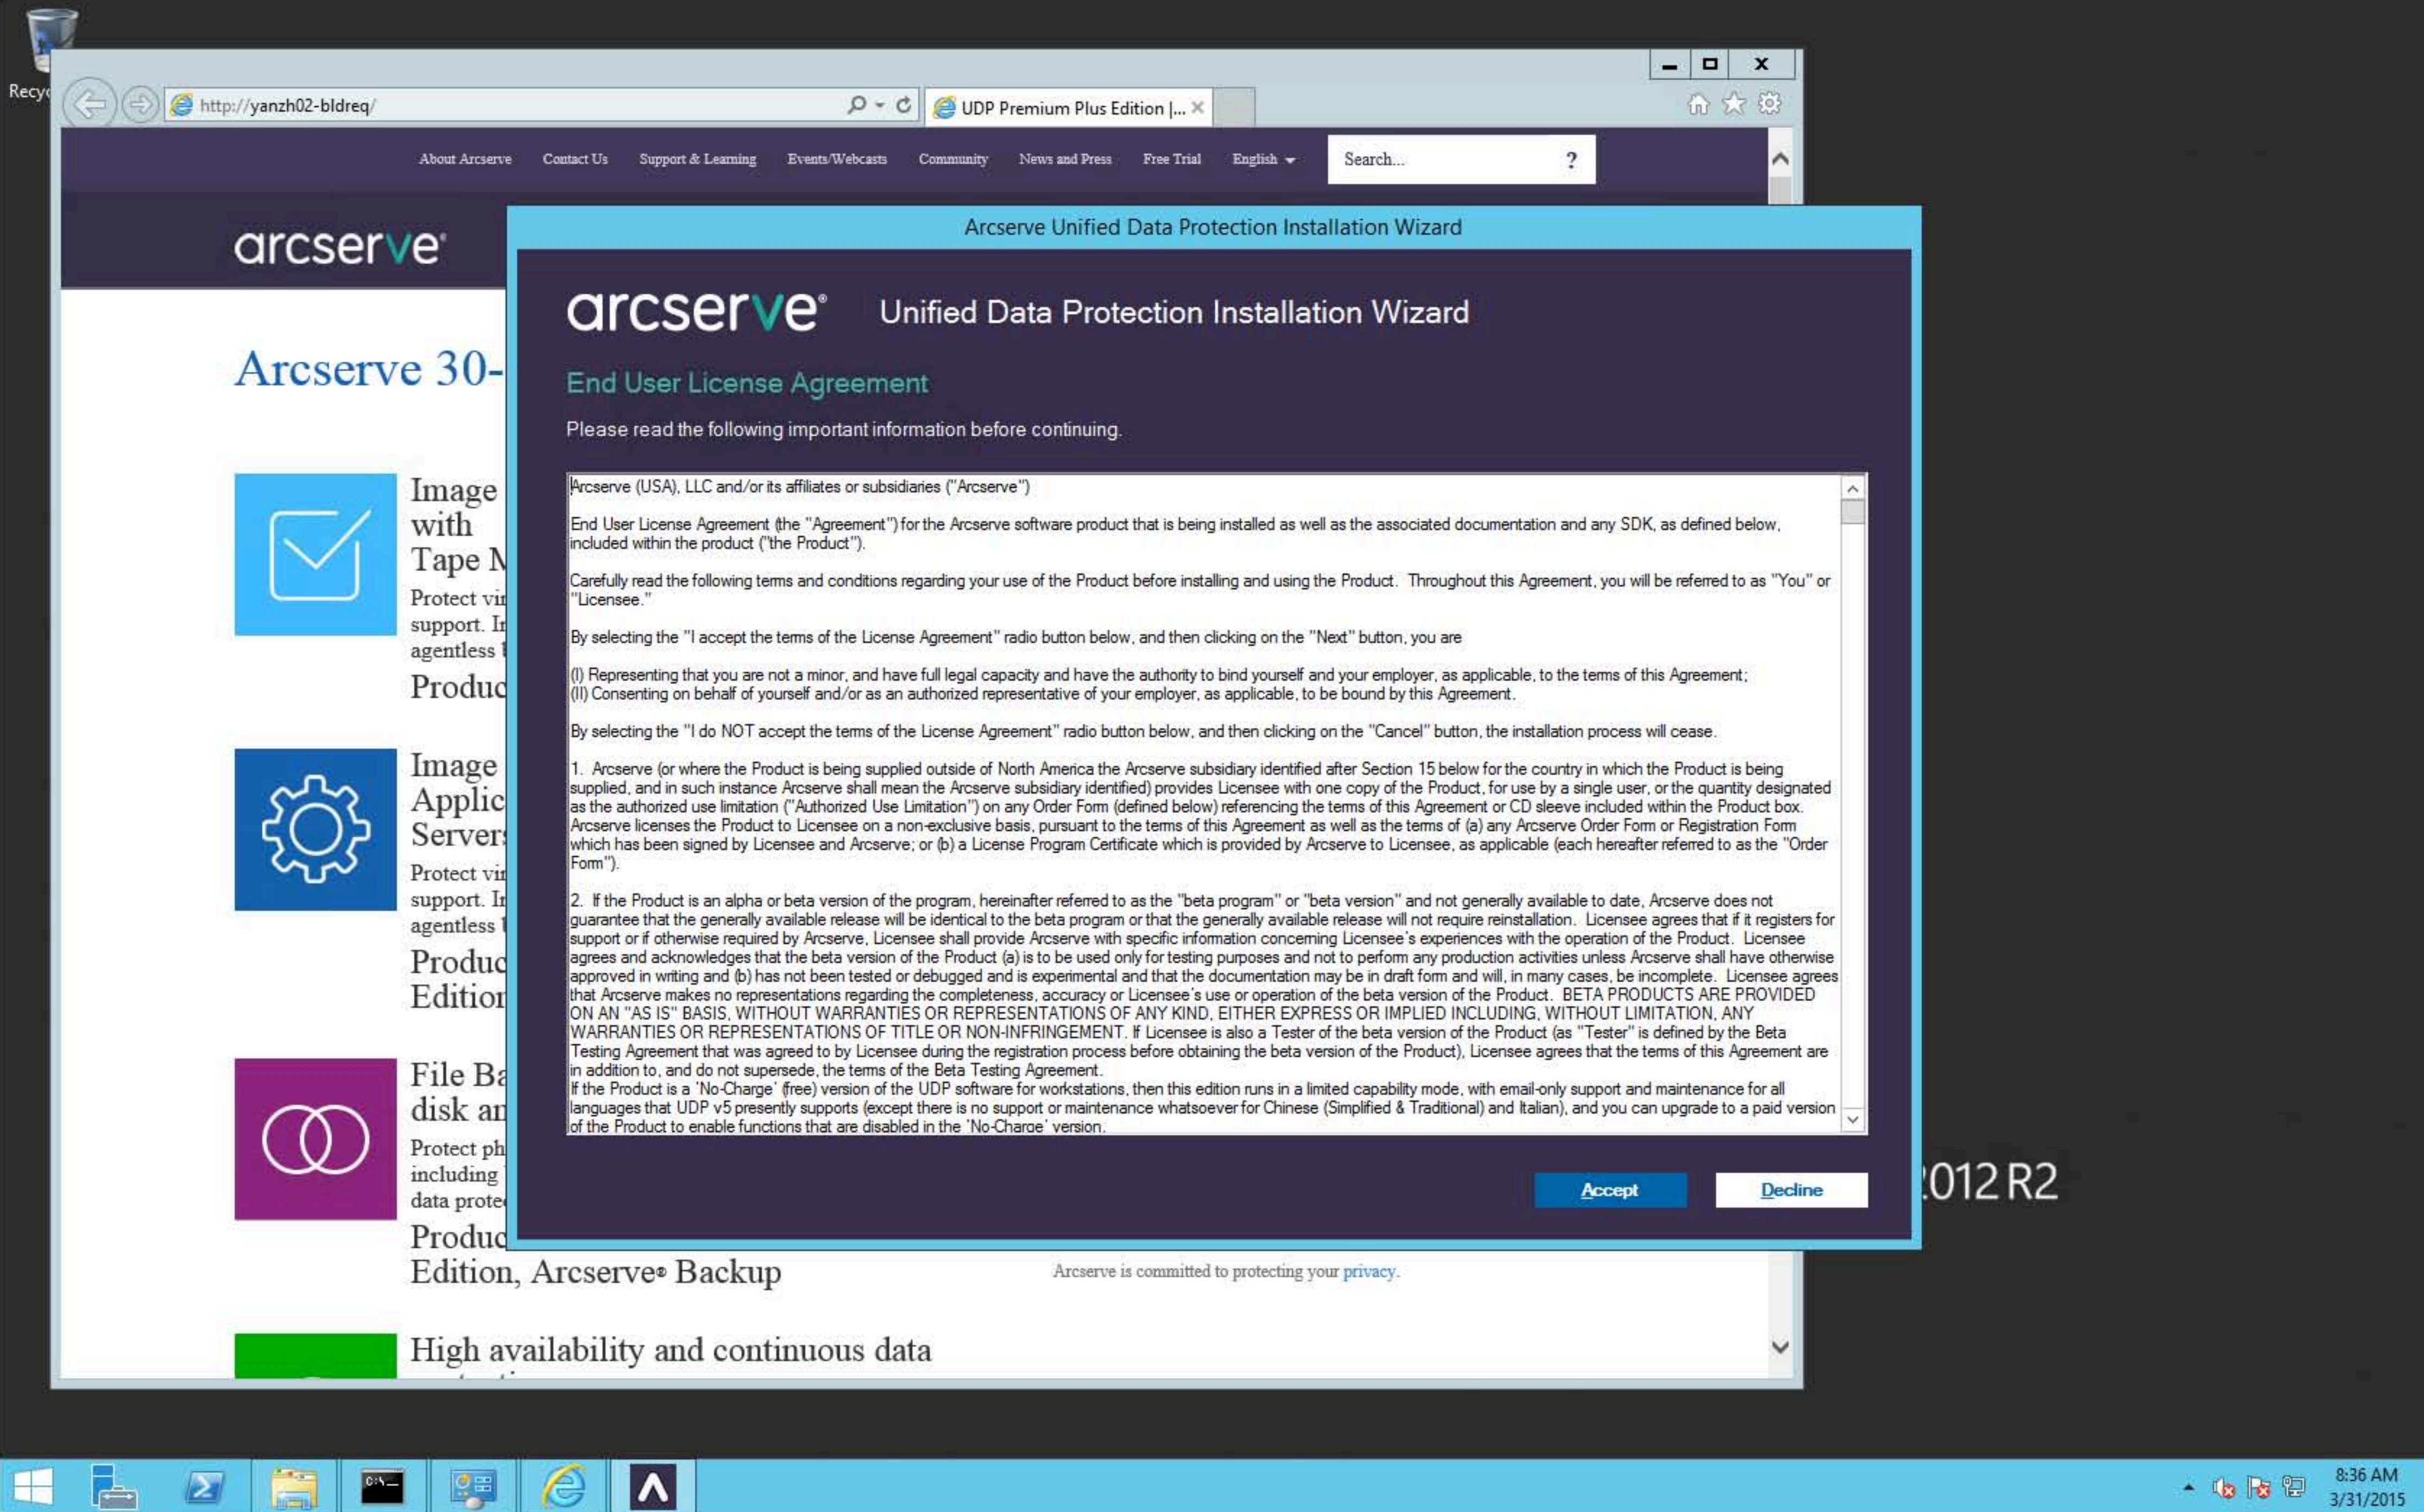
Recyc

http://yanzh02-bldreq/

UDP Premium Plus Edition |...

About Arcserve Contact Us Support & Learning Events/Webcasts Community News and Press Free Trial English

Search...

?

arcserve

Arcserve 30-

Image with Tape N

Protect vi support. I agentless

Produc

Image Applic Server

Protect vi support. I agentless

Produc Edition

File Ba disk an

Protect ph including data prote

Produc Edition, Arcserve® Backup

High availability and continuous data

Arcserve is committed to protecting your privacy.

Arcserve Unified Data Protection Installation Wizard

arcserve

Unified Data Protection Installation Wizard

End User License Agreement

Please read the following important information before continuing.

Arcserve (USA), LLC and/or its affiliates or subsidiaries ("Arcserve")

End User License Agreement (the "Agreement") for the Arcserve software product that is being installed as well as the associated documentation and any SDK, as defined below, included within the product ("the Product").

Carefully read the following terms and conditions regarding your use of the Product before installing and using the Product. Throughout this Agreement, you will be referred to as "You" or "Licensee."

By selecting the "I accept the terms of the License Agreement" radio button below, and then clicking on the "Next" button, you are

(I) Representing that you are not a minor, and have full legal capacity and have the authority to bind yourself and your employer, as applicable, to the terms of this Agreement;
(II) Consenting on behalf of yourself and/or as an authorized representative of your employer, as applicable, to be bound by this Agreement.

By selecting the "I do NOT accept the terms of the License Agreement" radio button below, and then clicking on the "Cancel" button, the installation process will cease.

1. Arcserve (or where the Product is being supplied outside of North America the Arcserve subsidiary identified after Section 15 below for the country in which the Product is being supplied, and in such instance Arcserve shall mean the Arcserve subsidiary identified) provides Licensee with one copy of the Product, for use by a single user, or the quantity designated as the authorized use limitation ("Authorized Use Limitation") on any Order Form (defined below) referencing the terms of this Agreement or CD sleeve included within the Product box. Arcserve licenses the Product to Licensee on a non-exclusive basis, pursuant to the terms of this Agreement as well as the terms of (a) any Arcserve Order Form or Registration Form which has been signed by Licensee and Arcserve; or (b) a License Program Certificate which is provided by Arcserve to Licensee, as applicable (each hereafter referred to as the "Order Form").

2. If the Product is an alpha or beta version of the program, hereinafter referred to as the "beta program" or "beta version" and not generally available to date, Arcserve does not guarantee that the generally available release will be identical to the beta program or that the generally available release will not require reinstallation. Licensee agrees that if it registers for support or if otherwise required by Arcserve, Licensee shall provide Arcserve with specific information concerning Licensee's experiences with the operation of the Product. Licensee agrees and acknowledges that the beta version of the Product (a) is to be used only for testing purposes and not to perform any production activities unless Arcserve shall have otherwise approved in writing and (b) has not been tested or debugged and is experimental and that the documentation may be in draft form and will, in many cases, be incomplete. Licensee agrees that Arcserve makes no representations regarding the completeness, accuracy or Licensee's use or operation of the beta version of the Product. BETA PRODUCTS ARE PROVIDED ON AN "AS IS" BASIS, WITHOUT WARRANTIES OR REPRESENTATIONS OF ANY KIND, EITHER EXPRESS OR IMPLIED INCLUDING, WITHOUT LIMITATION, ANY WARRANTIES OR REPRESENTATIONS OF TITLE OR NON-INFRINGEMENT. If Licensee is also a Tester of the beta version of the Product (as "Tester" is defined by the Beta Testing Agreement that was agreed to by Licensee during the registration process before obtaining the beta version of the Product), Licensee agrees that the terms of this Agreement are in addition to, and do not supersede, the terms of the Beta Testing Agreement.
If the Product is a 'No-Charge' (free) version of the UDP software for workstations, then this edition runs in a limited capability mode, with email-only support and maintenance for all languages that UDP v5 presently supports (except there is no support or maintenance whatsoever for Chinese (Simplified & Traditional) and Italian), and you can upgrade to a paid version of the Product to enable functions that are disabled in the 'No-Charge' version.

Accept Decline

012 R2

8:36 AM
3/31/2015